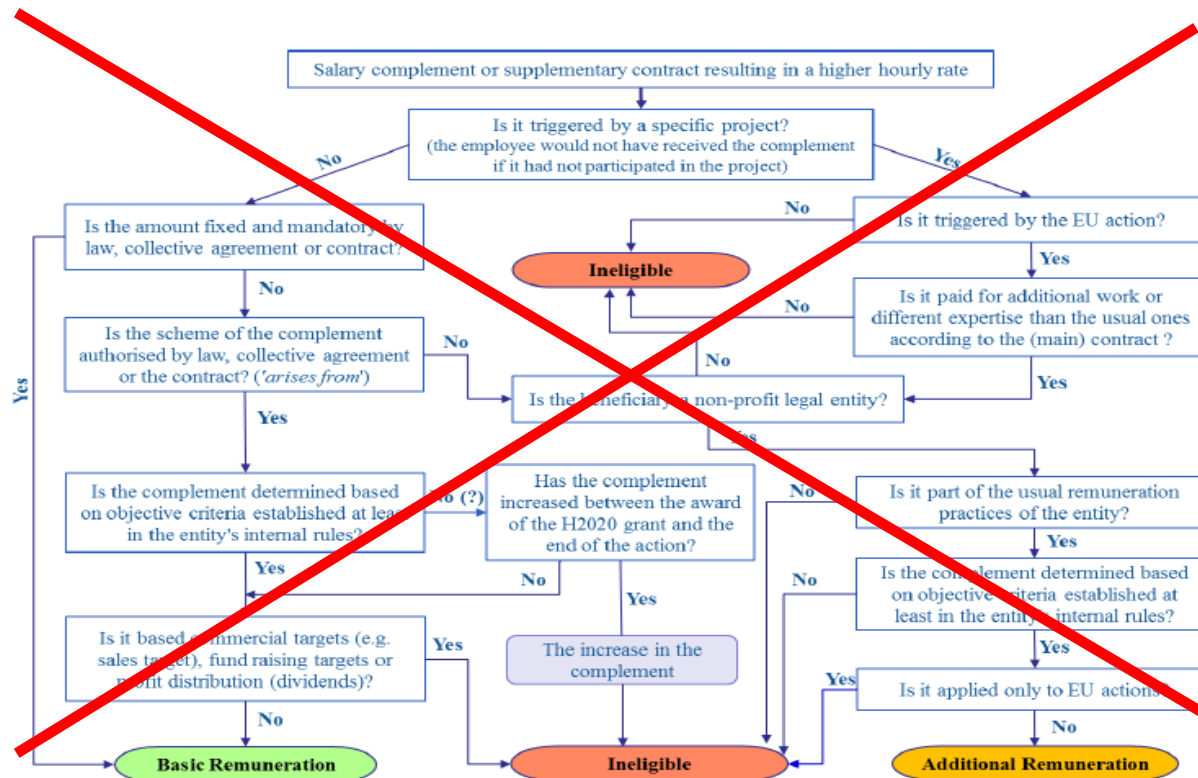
Salary complement or supplementary contract resulting in a higher hourly rate

Is it triggered by a specific project? (the employee would not have received the complement if it had not participated in the project)

No

Yes

Is the amount fixed and mandatory by law, collective agreement or contract?

No

Is it triggered by the EU action?

Ineligible

Yes

No

Is it paid for additional work or different expertise than the usual ones according to the (main) contract ?

No

Is the scheme of the complement authorised by law, collective agreement or the contract? ('arises from')

No

No

Yes

Is the beneficiary a non-profit legal entity?

Yes

Yes

Yes

Is the complement determined based on objective criteria established at least in the entity's internal rules?

No (?)

Has the complement increased between the award of the H2020 grant and the end of the action?

No

Is it part of the usual remuneration practices of the entity?

Yes

Yes

No

No

Is the complement determined based on objective criteria established at least in the entity's internal rules?

Yes

Is it based commercial targets (e.g. sales target), fund raising targets or profit distribution (dividends)?

Yes

The increase in the complement

Yes

Yes

Is it applied only to EU actions?

No

No

Basic Remuneration

Ineligible

Additional Remuneration